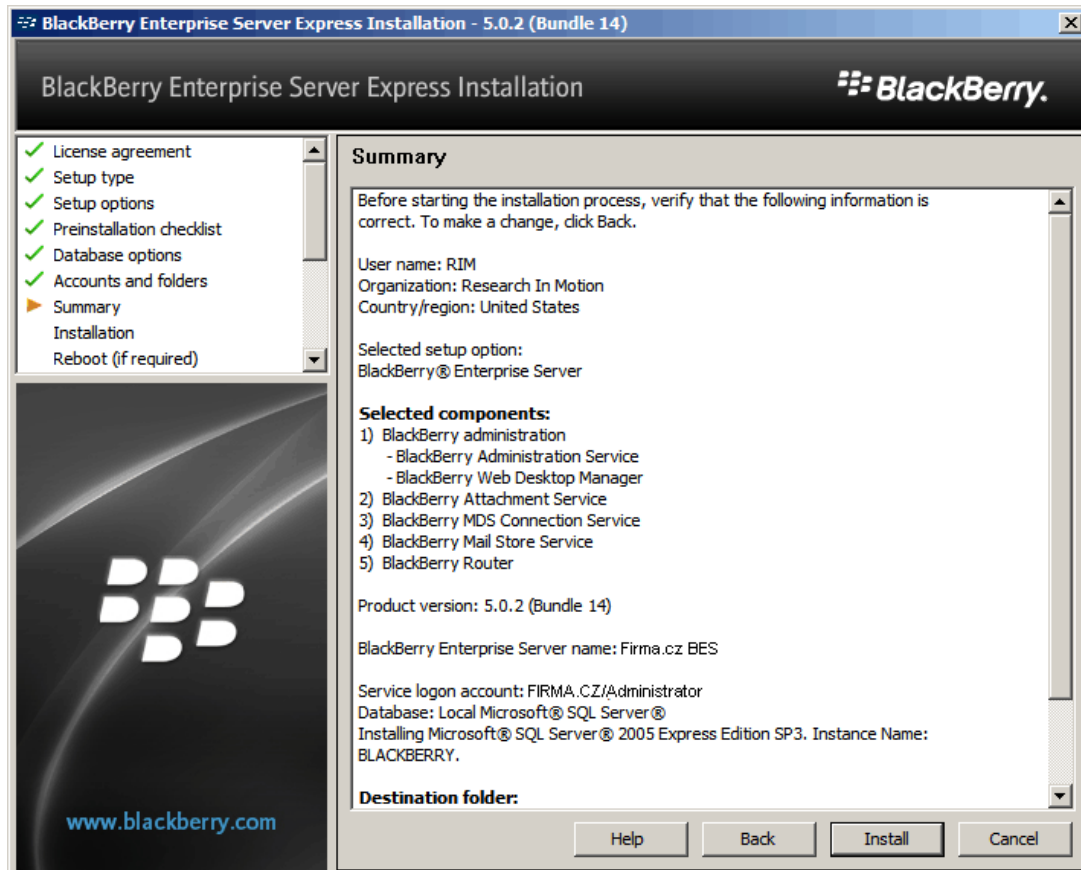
BlackBerry Enterprise Server Express Installation - 5.0.2 (Bundle 14)

BlackBerry Enterprise Server Express Installation

BlackBerry.

License agreement
Setup type
Setup options
Preinstallation checklist
Database options
Accounts and folders
Summary
Installation
Reboot (if required)

www.blackberry.com

Summary

Before starting the installation process, verify that the following information is correct. To make a change, click Back.

User name: RIM
Organization: Research In Motion
Country/region: United States

Selected setup option:
BlackBerry® Enterprise Server

Selected components:
1) BlackBerry administration
- BlackBerry Administration Service
- BlackBerry Web Desktop Manager
2) BlackBerry Attachment Service
3) BlackBerry MDS Connection Service
4) BlackBerry Mail Store Service
5) BlackBerry Router

Product version: 5.0.2 (Bundle 14)

BlackBerry Enterprise Server name: Firma.cz BES

Service logon account: FIRMA.CZ/Administrator
Database: Local Microsoft® SQL Server®
Installing Microsoft® SQL Server® 2005 Express Edition SP3. Instance Name: BLACKBERRY.

Destination folder:

Help | Back | Install | Cancel